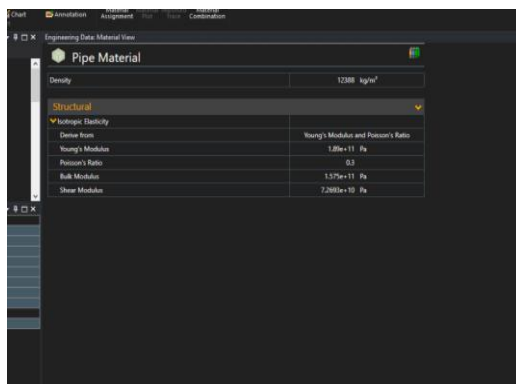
Chart Annotation Material Assignment Material Plot Material Trace Material Combination

Engineering Data: Material View

Pipe Material

| Density | 12388 kg/m³ |
|---|---|

Structural

| Isotropic Elasticity | |
|---|---|
| Derive from | Young's Modulus and Poisson's Ratio |
| Young's Modulus | 1.89e+11 Pa |
| Poisson's Ratio | 0.3 |
| Bulk Modulus | 1.575e+11 Pa |
| Shear Modulus | 7.2692e+10 Pa |